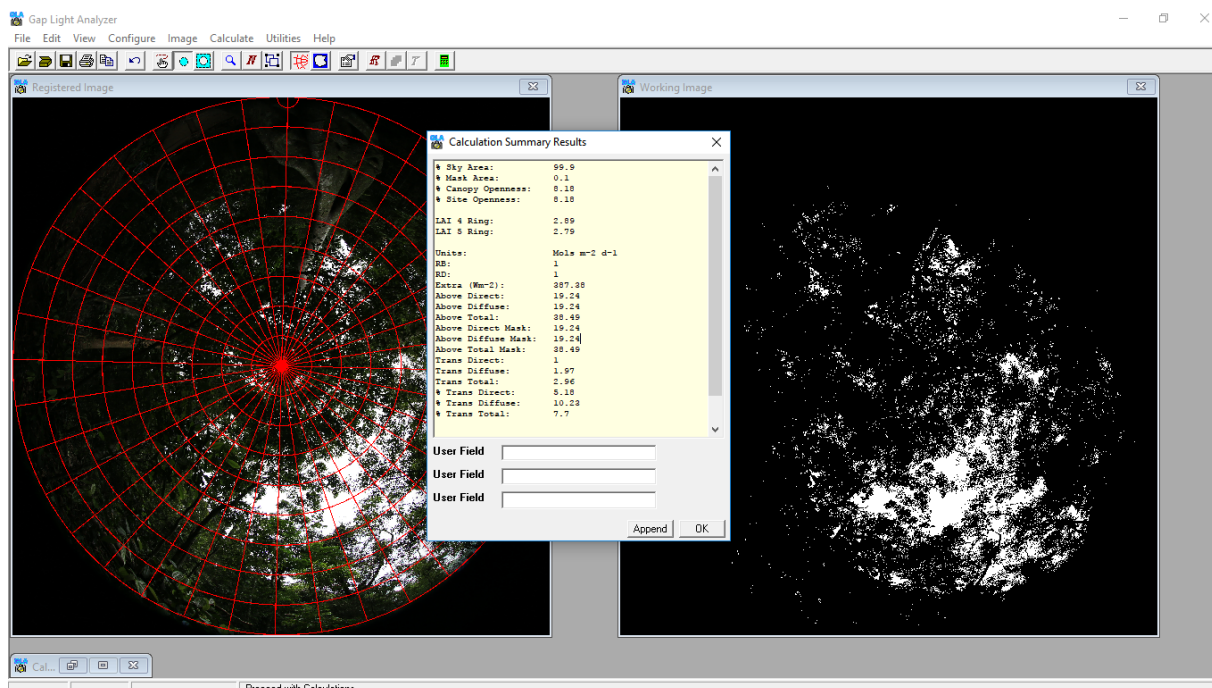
Gap Light Analyzer
File Edit View Configure Image Calculate Utilities Help

Registered Image

Working Image

Calculation Summary Results

% Sky Area: 99.9
% Mask Area: 0.1
% Canopy Openness: 8.18
% Site Openness: 8.18

LAI 4 Ring: 2.89
LAI 5 Ring: 2.79

Units: Mols m-2 d-1
RB: 1
RD: 1
Extra (Wm-2): 387.38
Above Direct: 19.24
Above Diffuse: 19.24
Above Total: 38.49
Above Direct Mask: 19.24
Above Diffuse Mask: 19.24
Above Total Mask: 38.49
Trans Direct: 1
Trans Diffuse: 1.97
Trans Total: 2.96
% Trans Direct: 5.18
% Trans Diffuse: 10.23
% Trans Total: 7.7

User Field
User Field
User Field

Append OK

Cal...

Proceed with Calculations